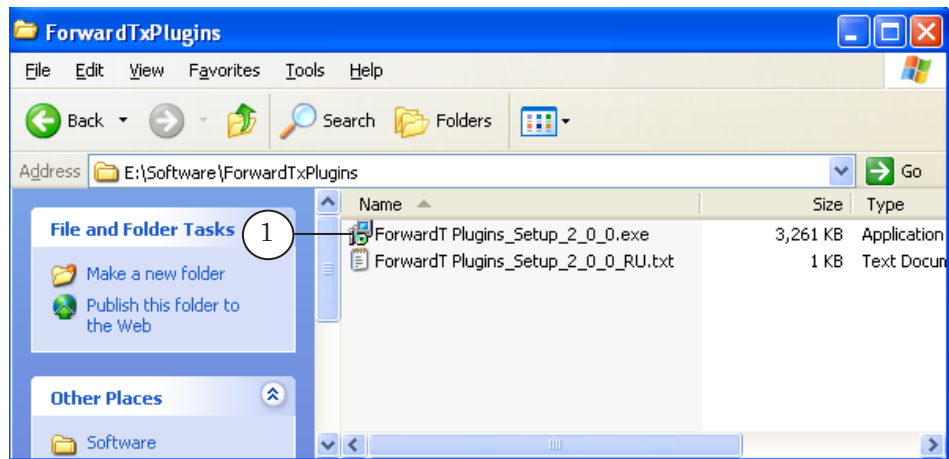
ForwardTxPlugins

File Edit View Favorites Tools Help

Back Search Folders

Address E:\Software\ForwardTxPlugins Go

File and Folder Tasks

Make a new folder

Publish this folder to the Web

Other Places

Software

1

| Name | Size | Type |
|---|---|---|
| ForwardT Plugins_Setup_2_0_0.exe | 3,261 KB | Application |
| ForwardT Plugins_Setup_2_0_0_RU.txt | 1 KB | Text Docum |